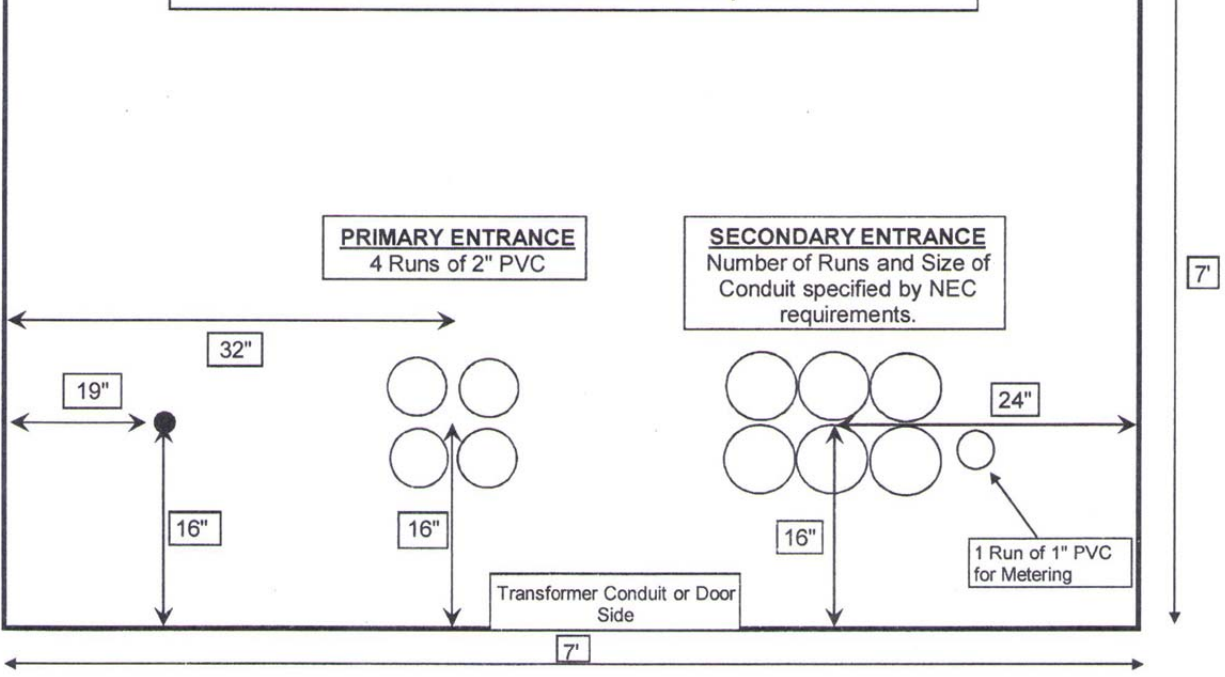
PRIMARY ENTRANCE
4 Runs of 2" PVC

SECONDARY ENTRANCE
Number of Runs and Size of Conduit specified by NEC requirements.

7'

32"

19"

24"

16"

16"

16"

1 Run of 1" PVC for Metering

Transformer Conduit or Door Side

7'